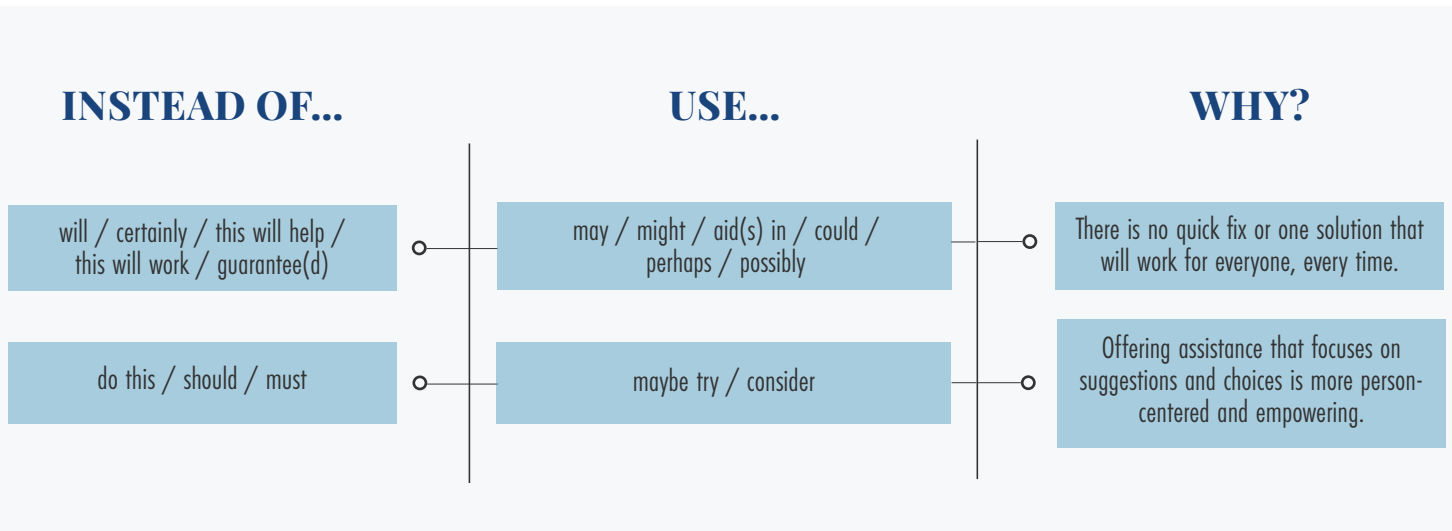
INSTEAD OF...

will / certainly / this will help / this will work / guarantee(d)

do this / should / must

USE...

may / might / aid(s) in / could / perhaps / possibly

maybe try / consider

WHY?

There is no quick fix or one solution that will work for everyone, every time.

Offering assistance that focuses on suggestions and choices is more person-centered and empowering.